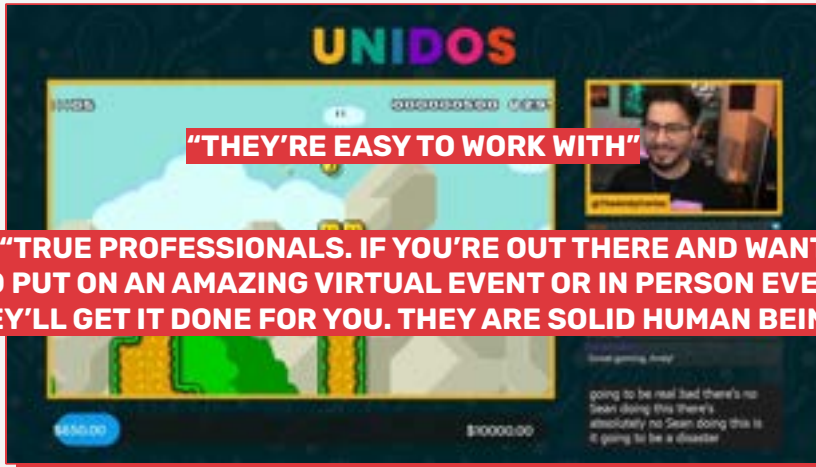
UNIDOS

“THEY’RE EASY TO WORK WITH”

“TRUE PROFESSIONALS. IF YOU’RE OUT THERE AND WANT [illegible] PUT ON AN AMAZING VIRTUAL EVENT OR IN PERSON EVE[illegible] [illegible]EY’LL GET IT DONE FOR YOU. THEY ARE SOLID HUMAN BEIN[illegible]

Great gaming, Andy!

going to be real bad there's no Sean doing this there's absolutely no Sean doing this is it going to be a disaster

$650.00

$10000.00